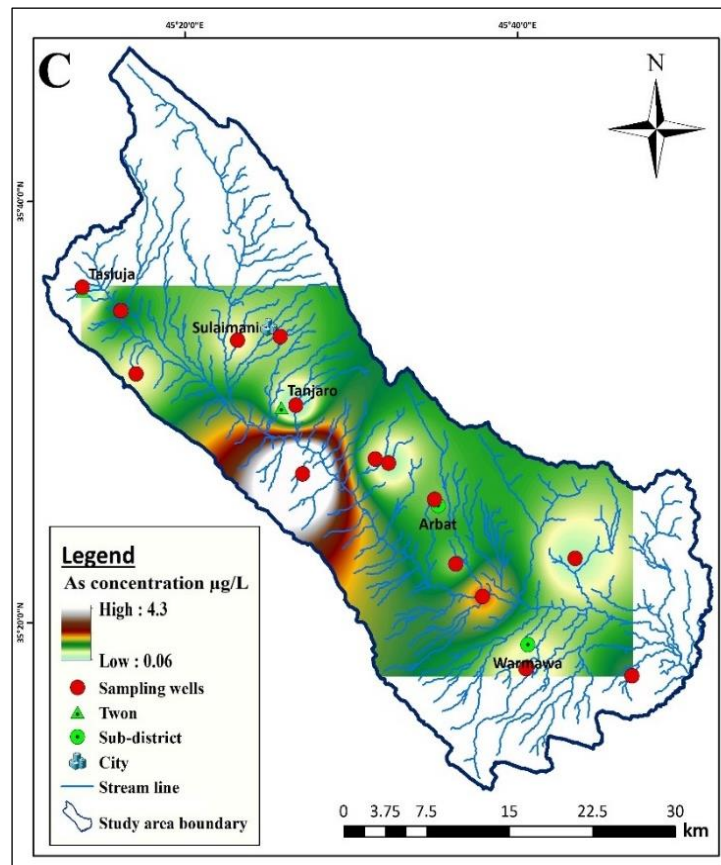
45°20'0"E

45°40'0"E

C

N

35°0'0"N

35°20'0"N

Tasluja

Sulaimani

Tanjaro

Arbat

Warmawa

Legend

As concentration µg/L

High : 4.3

Low : 0.06

Sampling wells

Twon

Sub-district

City

Stream line

Study area boundary

0 3.75 7.5 15 22.5 30 km